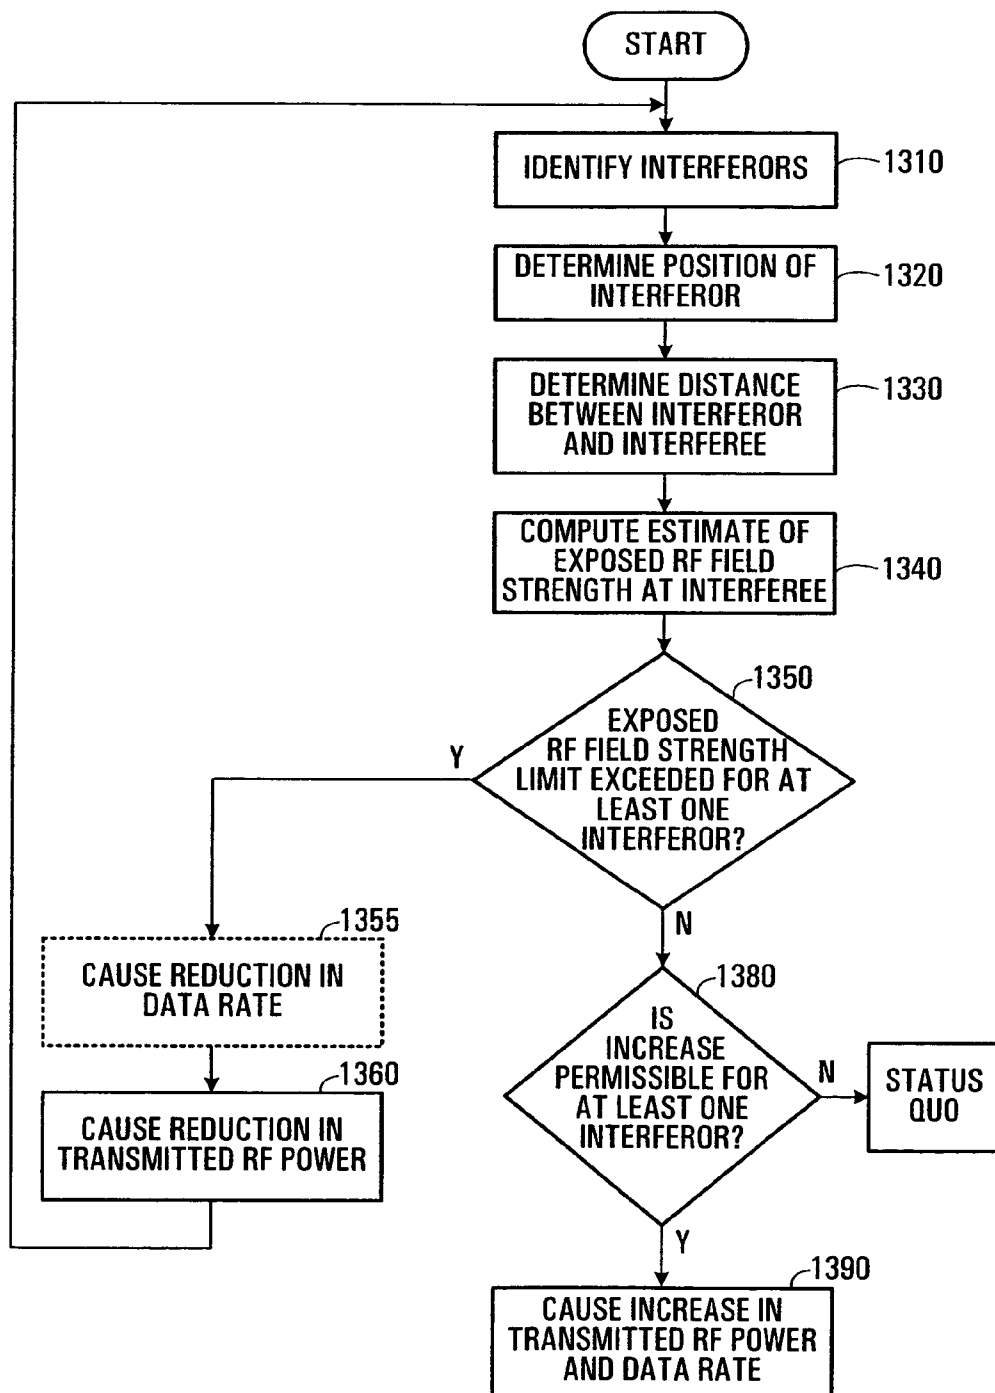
START

IDENTIFY INTERFERORS 1310

DETERMINE POSITION OF INTERFEROR 1320

DETERMINE DISTANCE BETWEEN INTERFEROR AND INTERFEREE 1330

COMPUTE ESTIMATE OF EXPOSED RF FIELD STRENGTH AT INTERFEREE 1340

1350 EXPOSED RF FIELD STRENGTH LIMIT EXCEEDED FOR AT LEAST ONE INTERFEROR?

Y

1355 CAUSE REDUCTION IN DATA RATE

1360 CAUSE REDUCTION IN TRANSMITTED RF POWER

N

1380 IS INCREASE PERMISSIBLE FOR AT LEAST ONE INTERFEROR?

N

STATUS QUO

Y

1390 CAUSE INCREASE IN TRANSMITTED RF POWER AND DATA RATE